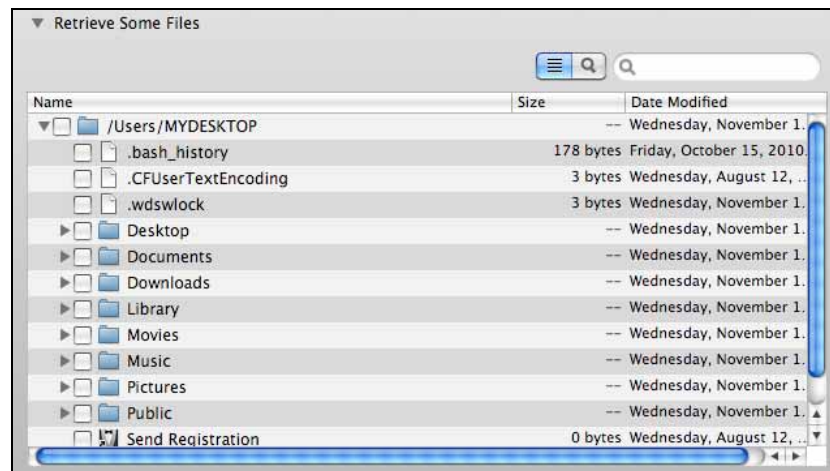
Retrieve Some Files

| Name | Size | Date Modified |
|---|---|---|
| /Users/MYDESKTOP | -- | Wednesday, November 1. |
| .bash_history | 178 bytes | Friday, October 15, 2010. |
| .CFUserTextEncoding | 3 bytes | Wednesday, August 12, .. |
| .wdswlock | 3 bytes | Wednesday, November 1. |
| Desktop | -- | Wednesday, November 1. |
| Documents | -- | Wednesday, November 1. |
| Downloads | -- | Wednesday, November 1. |
| Library | -- | Wednesday, November 1. |
| Movies | -- | Wednesday, November 1. |
| Music | -- | Wednesday, November 1. |
| Pictures | -- | Wednesday, November 1. |
| Public | -- | Wednesday, November 1. |
| Send Registration | 0 bytes | Wednesday, August 12, .. |